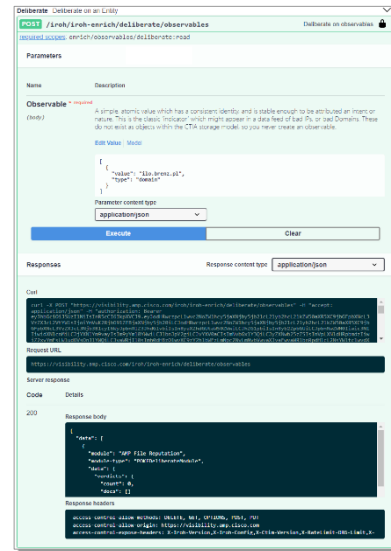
Deliberate Deliberate on an Entity

POST /iroh/iroh-enrich/deliberate/observables

Deliberate on observables

required scopes: enrich/observables/deliberate:read

Parameters

Name

Description

Observable * required

(body)

A simple, atomic value which has a consistent identity, and is stable enough to be attributed an intent or nature. This is the classic 'indicator' which might appear in a data feed of bad IPs, or bad Domains. These do not exist as objects within the CTIA storage model, so you never create an observable.

Edit Value | Model

[
  {
    "value": "lis.brexi.pl",
    "type": "domain"
  }
]

Parameter content type

application/json

Execute

Clear

Responses

Response content type

application/json

Curl

curl -X POST "https://visibility.amp.cisco.com/iroh/iroh-enrich/deliberate/observables" -H "accept: application/json" -H "Authorization: Bearer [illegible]

Request URL

https://visibility.amp.cisco.com/iroh/iroh-enrich/deliberate/observables

Server response

Code

Details

200

Response body

{
  "data": [
    {
      "module": "AMP File Reputation",
      "module-type": "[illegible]",
      "data": {
        "verdicts": {
          "count": 0,
          "docs": []
        }

Response headers

access-control-allow-methods: DELETE, GET, OPTIONS, POST, PUT
access-control-allow-origin: https://visibility.amp.cisco.com
access-control-expose-headers: X-Iroh-Version,X-Iroh-Config,X-Ctia-Version,X-RateLimit-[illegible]